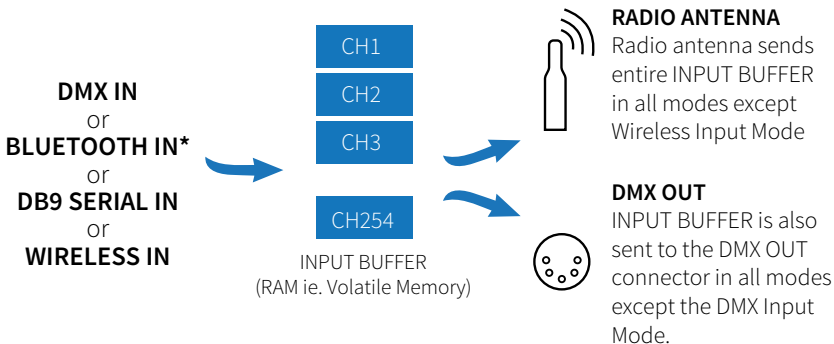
DMX IN
or
BLUETOOTH IN*
or
DB9 SERIAL IN
or
WIRELESS IN

CH1
CH2
CH3
CH254
INPUT BUFFER
(RAM ie. Volatile Memory)

RADIO ANTENNA
Radio antenna sends entire INPUT BUFFER in all modes except Wireless Input Mode

DMX OUT
INPUT BUFFER is also sent to the DMX OUT connector in all modes except the DMX Input Mode.